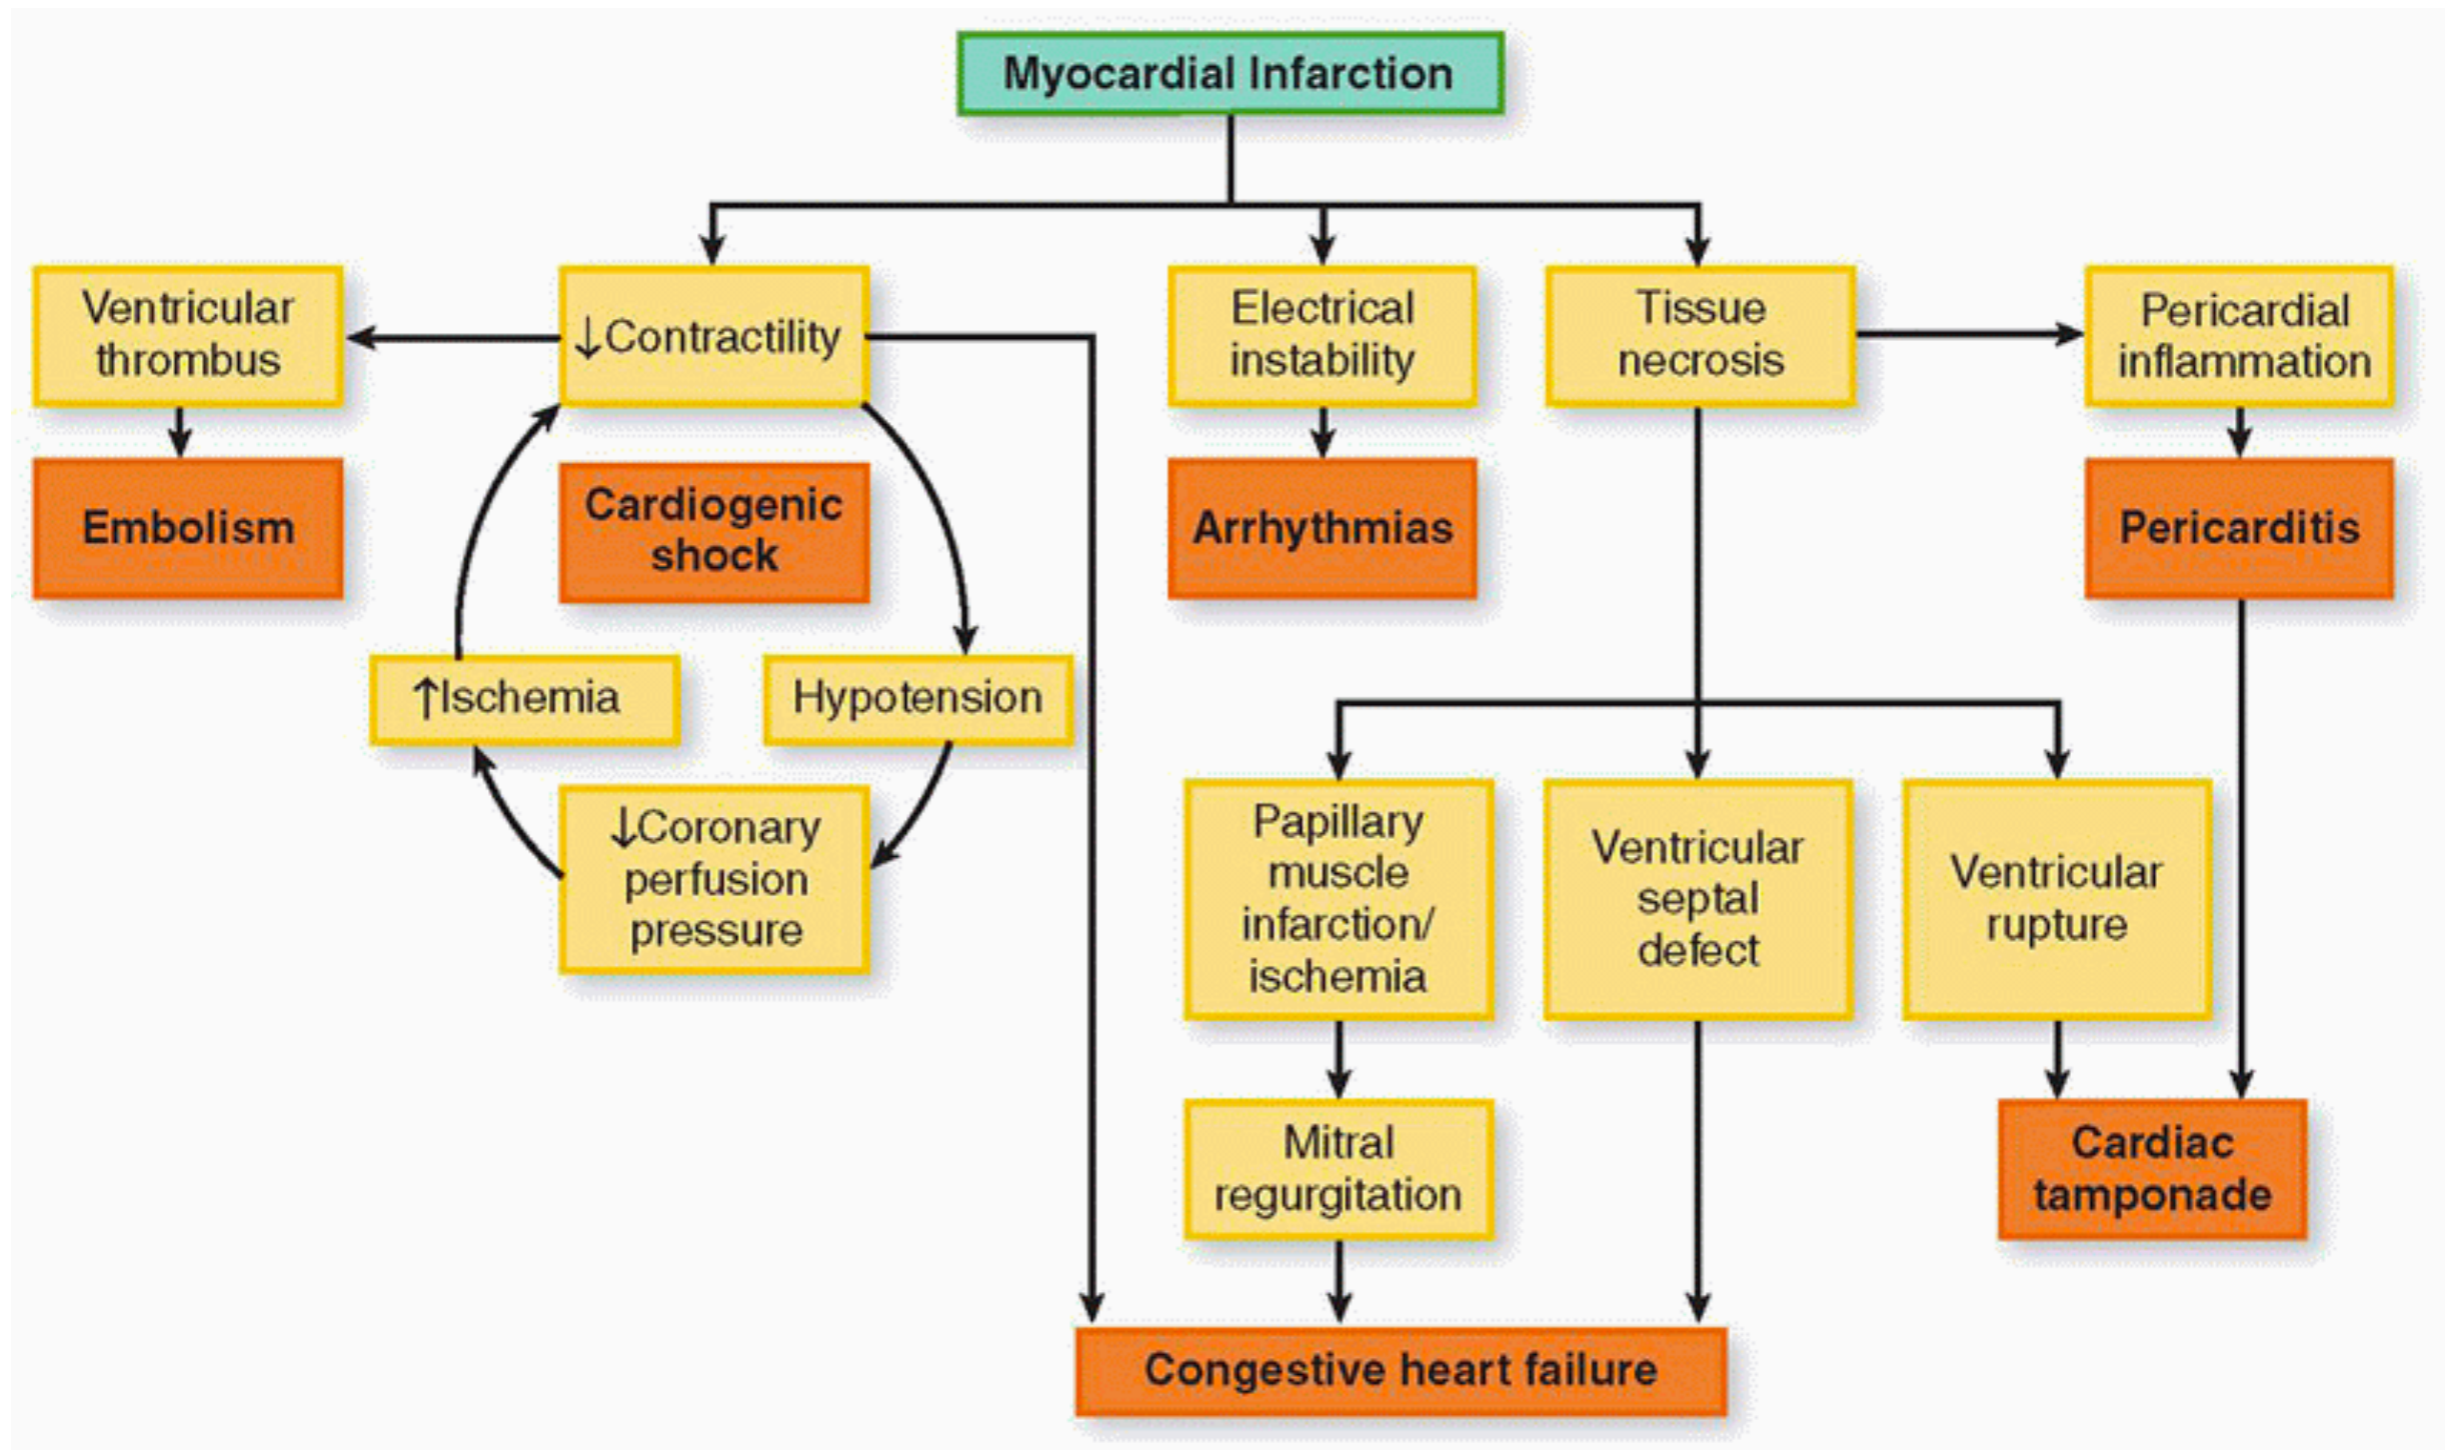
Myocardial Infarction

Ventricular thrombus

Embolism

↓Contractility

Cardiogenic shock

↑Ischemia

Hypotension

↓Coronary perfusion pressure

Electrical instability

Arrhythmias

Tissue necrosis

Pericardial inflammation

Pericarditis

Papillary muscle infarction/ ischemia

Ventricular septal defect

Ventricular rupture

Mitral regurgitation

Cardiac tamponade

Congestive heart failure